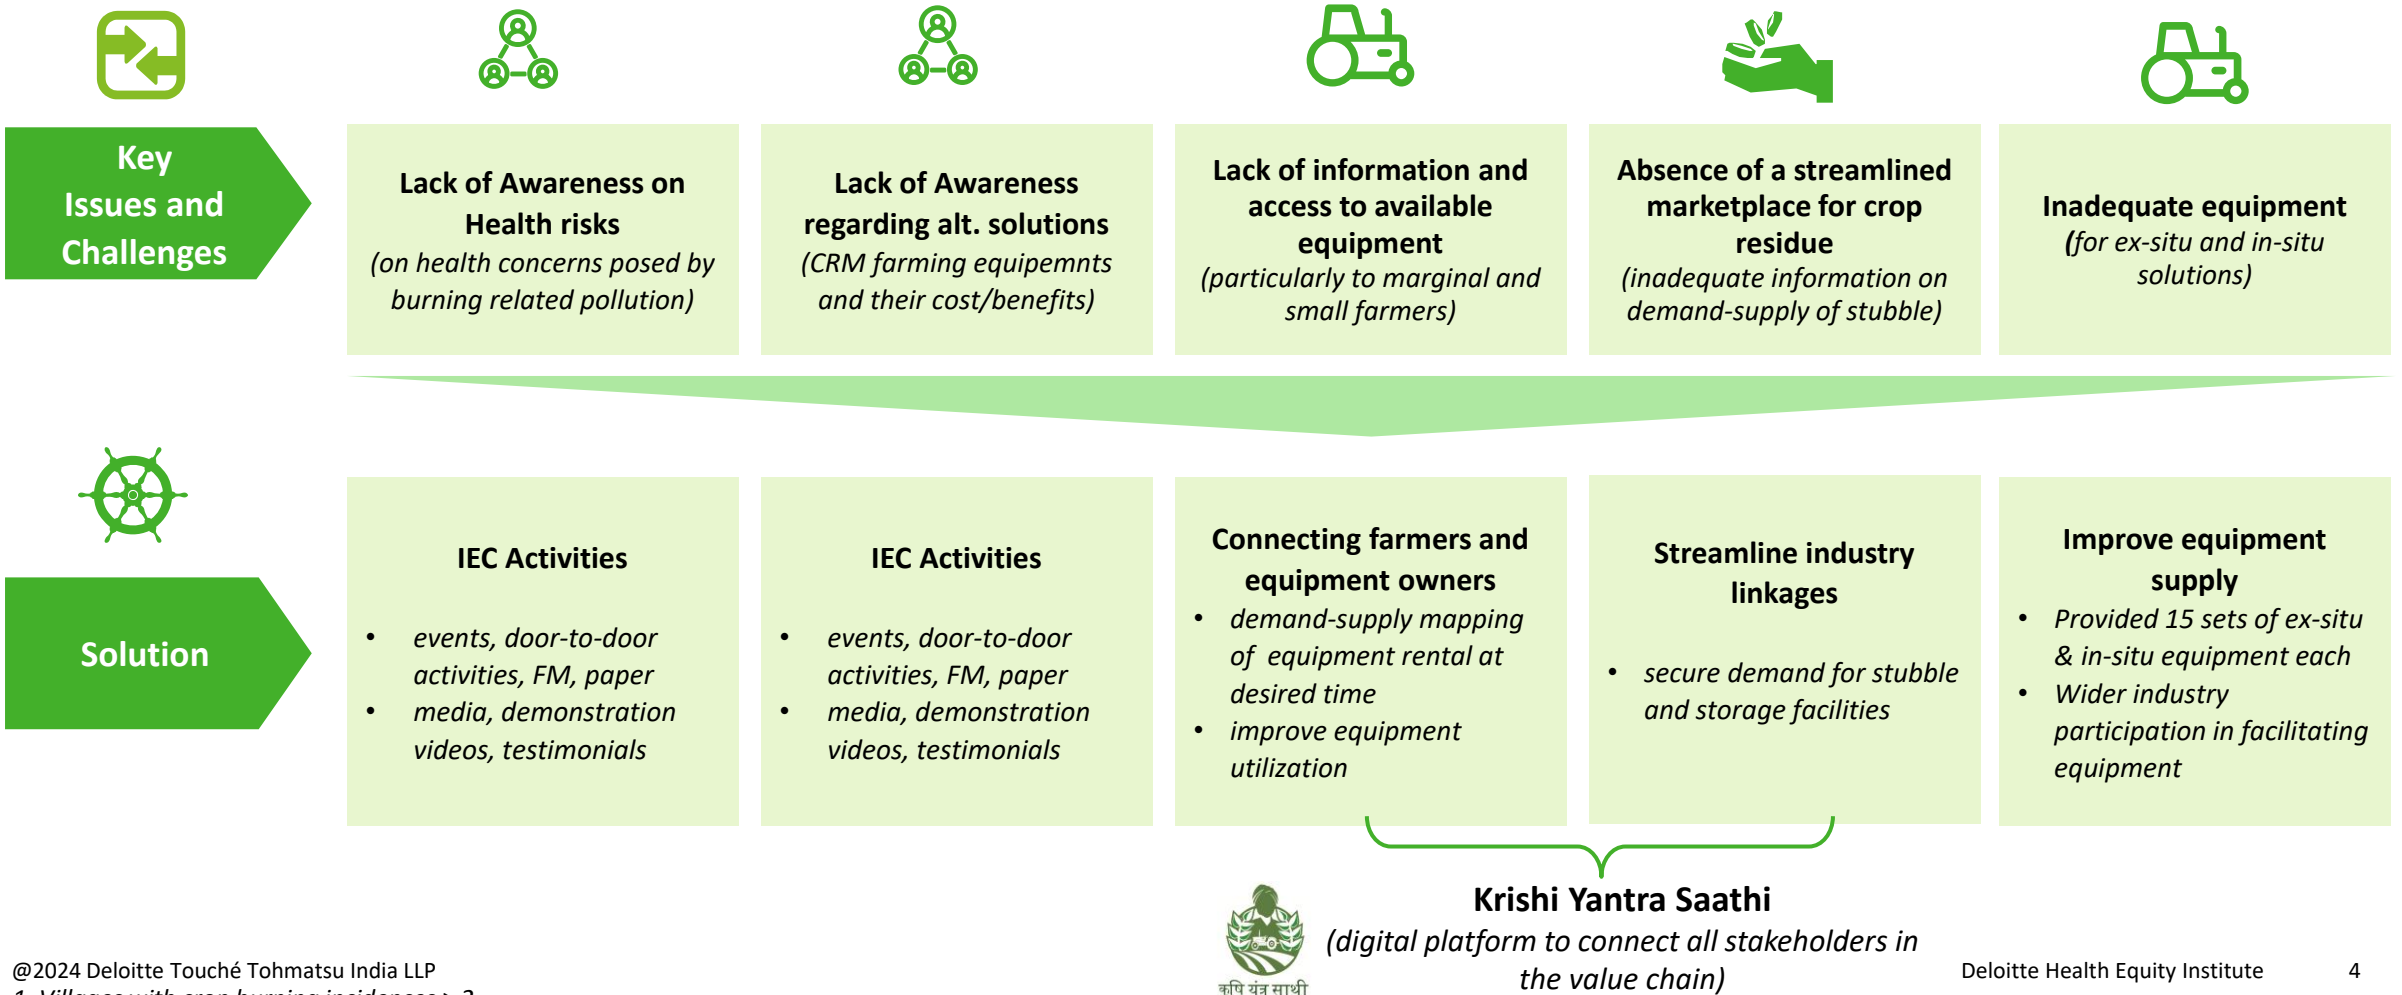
Key Issues and Challenges

Lack of Awareness on Health risks
(on health concerns posed by burning related pollution)

Lack of Awareness regarding alt. solutions
(CRM farming equipemnts and their cost/benefits)

Lack of information and access to available equipment
(particularly to marginal and small farmers)

Absence of a streamlined marketplace for crop residue
(inadequate information on demand-supply of stubble)

Inadequate equipment
(for ex-situ and in-situ solutions)

Solution

IEC Activities
• events, door-to-door activities, FM, paper
• media, demonstration videos, testimonials

IEC Activities
• events, door-to-door activities, FM, paper
• media, demonstration videos, testimonials

Connecting farmers and equipment owners
• demand-supply mapping of equipment rental at desired time
• improve equipment utilization

Streamline industry linkages
• secure demand for stubble and storage facilities

Improve equipment supply
• Provided 15 sets of ex-situ & in-situ equipment each
• Wider industry participation in facilitating equipment

कृषि यंत्र साथी

Krishi Yantra Saathi
(digital platform to connect all stakeholders in the value chain)

@2024 Deloitte Touché Tohmatsu India LLP
1. Villages with crop burning incidences > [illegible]

Deloitte Health Equity Institute 4